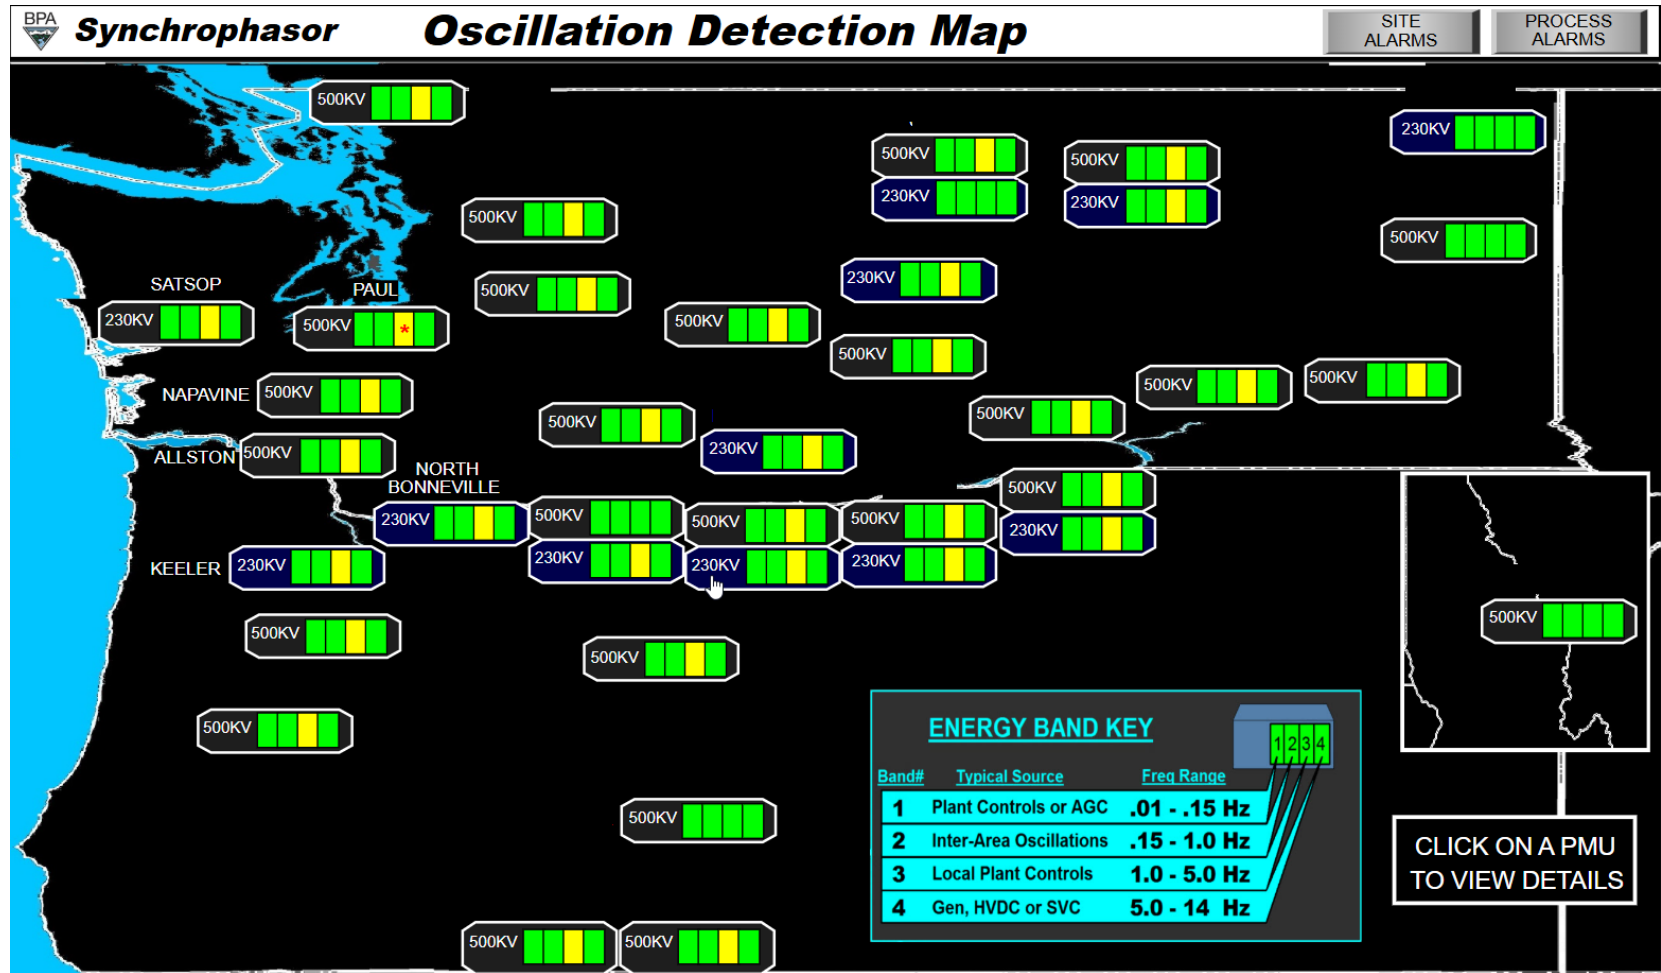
BPA Synchrophasor Oscillation Detection Map

SITE ALARMS

PROCESS ALARMS

500KV

500KV

230KV

500KV

230KV

230KV

500KV

500KV

230KV

500KV

SATSOP

230KV

PAUL

500KV *

500KV

500KV

500KV

NAPAVINE

500KV

500KV

500KV

500KV

500KV

230KV

ALLSTON

500KV

NORTH BONNEVILLE

230KV

500KV

500KV

500KV

500KV

230KV

230KV

230KV

230KV

KEELER

230KV

500KV

500KV

500KV

500KV

ENERGY BAND KEY

1 2 3 4

| Band# | Typical Source | Freq Range |
|---|---|---|
| 1 | Plant Controls or AGC | .01 - .15 Hz |
| 2 | Inter-Area Oscillations | .15 - 1.0 Hz |
| 3 | Local Plant Controls | 1.0 - 5.0 Hz |
| 4 | Gen, HVDC or SVC | 5.0 - 14 Hz |

500KV

CLICK ON A PMU TO VIEW DETAILS

500KV

500KV